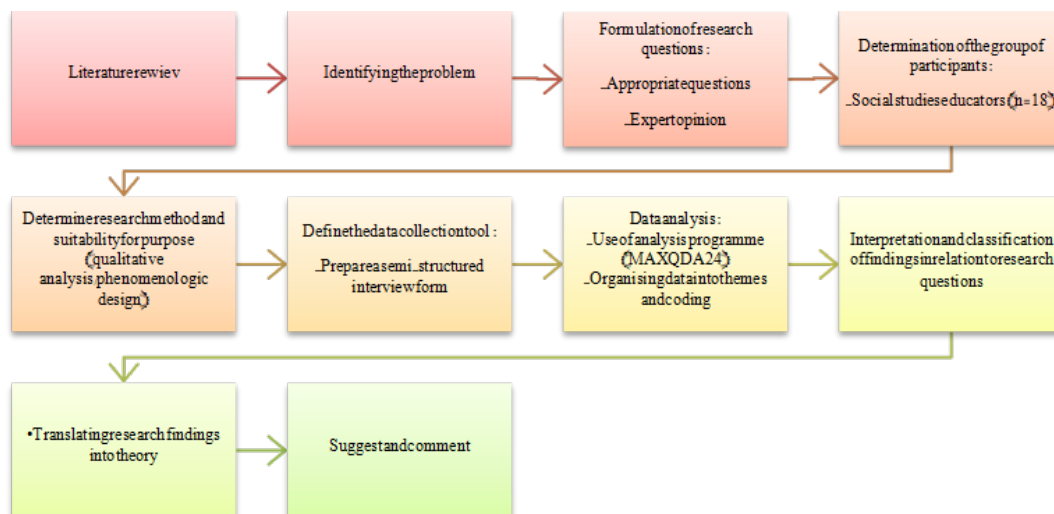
Literaturerewiev

Identifyingtheproblem

Formulationofresearch questions:

_Appropriatequestions

_Expertopinion

Determinationofthegroupof participants:

_Socialstudieseducators(n=18)

Determineresearchmethodand suitabilityforpurpose (qualitative analysis:phenomenologic design)

Definethedatacollectiontool:

_Prepareasemi_structured interviewform

Dataanalysis:
_Useofanalysisprogramme (MAXQDA24)
_Organisingdataintothemes andcoding

Interpretationandclassification offindingsinrelationtoresearch questions

•Translatingresearchfindings intotheory

Suggestandcomment